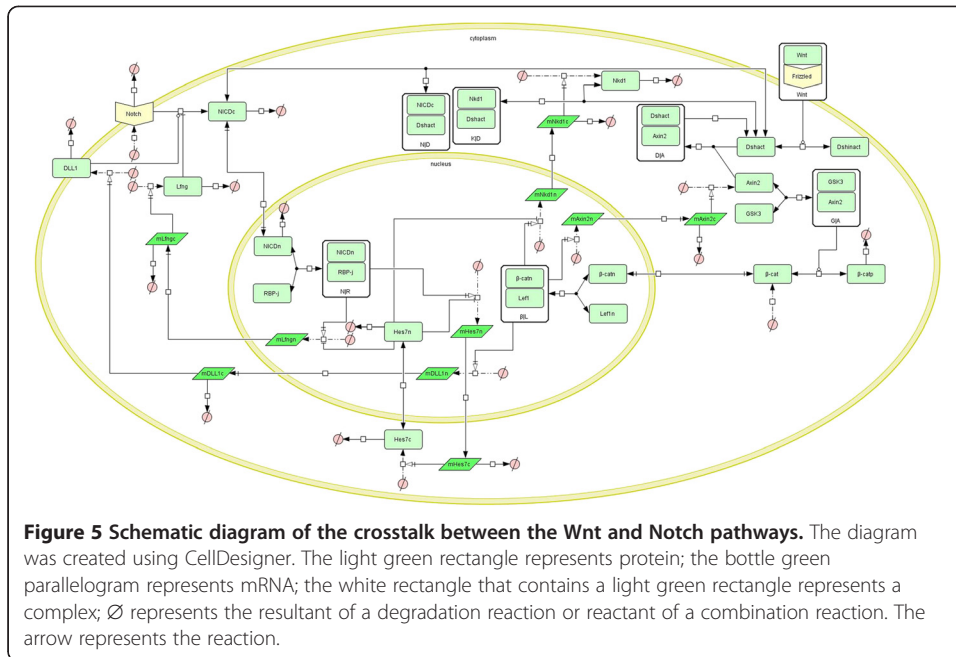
cytoplasm

Wnt
Frizzled
Wnt

Notch
NICDc
DLL1
Lfng
NICDc
Dshact
NID
Nkd1
Dshact
KD
Nkd1
mNkd1c
Dshact
Axin2
D/A
Dshact
Dshinact

nucleus

mLfngc
NICDn
NICDn
RBP-j
N/R
RBP-j
mNkd1n
mAxin2n
mAxin2c
Axin2
GSK3
GSK3
Axin2
G/A
β-catn
Lef1
B/L
β-catn
β-cat
β-catp
Lef1n
mHes7n
Hes7n
mLfngn
mDLL1n
mDLL1c
Hes7c
mHes7c

**Figure 5 Schematic diagram of the crosstalk between the Wnt and Notch pathways.** The diagram was created using CellDesigner. The light green rectangle represents protein; the bottle green parallelogram represents mRNA; the white rectangle that contains a light green rectangle represents a complex; ∅ represents the resultant of a degradation reaction or reactant of a combination reaction. The arrow represents the reaction.